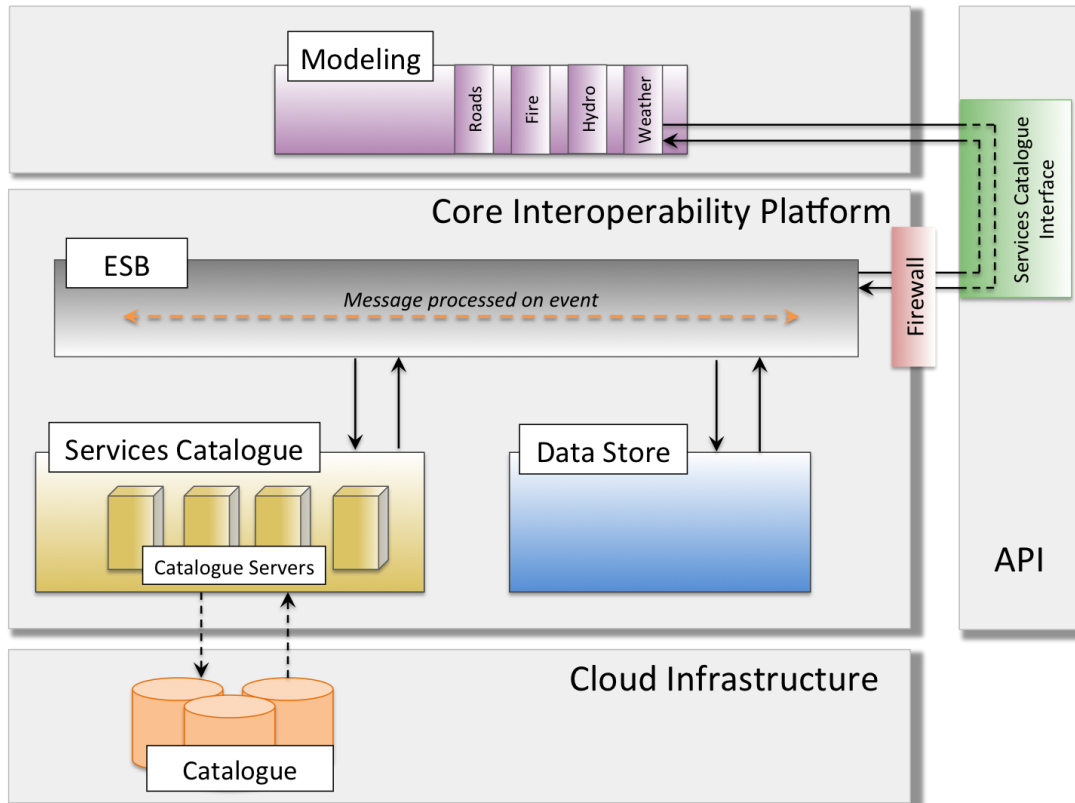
Modeling

Roads

Fire

Hydro

Weather

Services Catalogue Interface

Core Interoperability Platform

ESB

Firewall

Message processed on event

Services Catalogue

Catalogue Servers

Data Store

API

Cloud Infrastructure

Catalogue